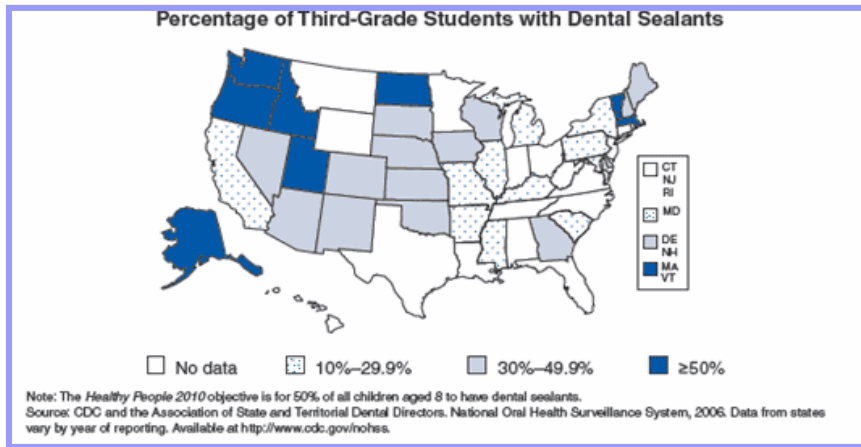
Percentage of Third-Grade Students with Dental Sealants

CT
NJ
RI

MD

DE
NH

MA
VT

No data 10%–29.9% 30%–49.9% ≥50%

Note: The Healthy People 2010 objective is for 50% of all children aged 8 to have dental sealants.
Source: CDC and the Association of State and Territorial Dental Directors. National Oral Health Surveillance System, 2006. Data from states vary by year of reporting. Available at http://www.cdc.gov/nohss.